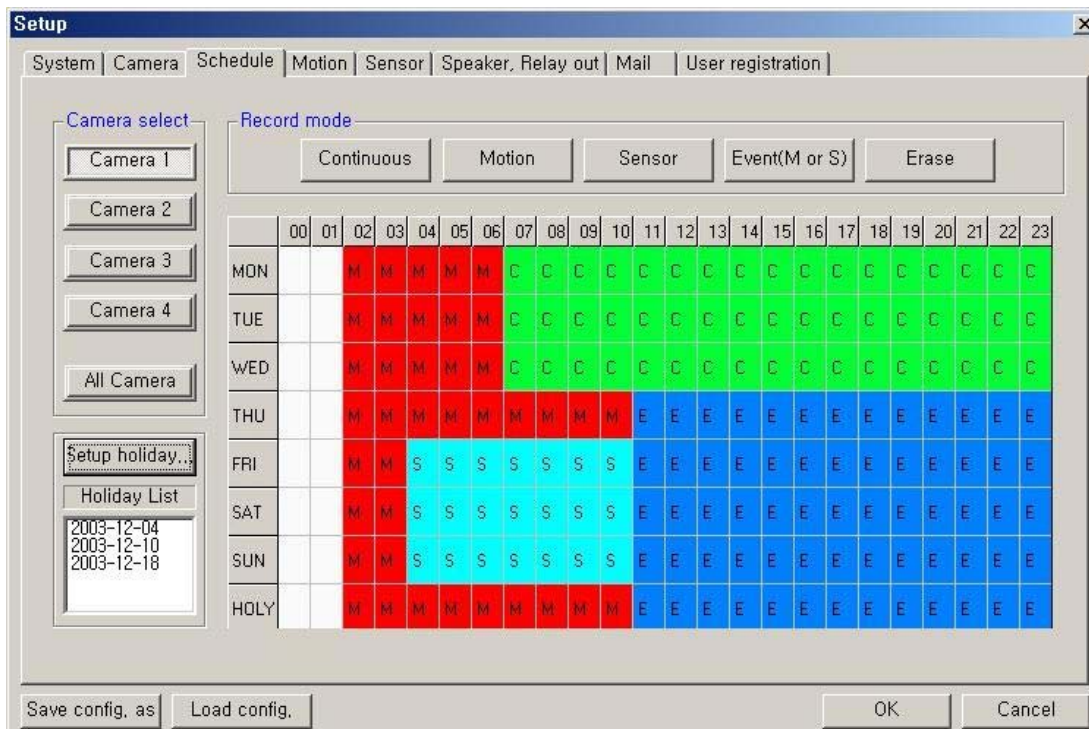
Setup

System | Camera | Schedule | Motion | Sensor | Speaker, Relay out | Mail | User registration

Camera select

Camera 1

Camera 2

Camera 3

Camera 4

All Camera

Record mode

Continuous | Motion | Sensor | Event(M or S) | Erase

| | 00 | 01 | 02 | 03 | 04 | 05 | 06 | 07 | 08 | 09 | 10 | 11 | 12 | 13 | 14 | 15 | 16 | 17 | 18 | 19 | 20 | 21 | 22 | 23 |
|---|---|---|---|---|---|---|---|---|---|---|---|---|---|---|---|---|---|---|---|---|---|---|---|---|
| MON | | | M | M | M | M | M | C | C | C | C | C | C | C | C | C | C | C | C | C | C | C | C | C |
| TUE | | | M | M | M | M | M | C | C | C | C | C | C | C | C | C | C | C | C | C | C | C | C | C |
| WED | | | M | M | M | M | M | C | C | C | C | C | C | C | C | C | C | C | C | C | C | C | C | C |
| THU | | | M | M | M | M | M | M | M | M | M | E | E | E | E | E | E | E | E | E | E | E | E | E |
| FRI | | | M | M | S | S | S | S | S | S | S | E | E | E | E | E | E | E | E | E | E | E | E | E |
| SAT | | | M | M | S | S | S | S | S | S | S | E | E | E | E | E | E | E | E | E | E | E | E | E |
| SUN | | | M | M | S | S | S | S | S | S | S | E | E | E | E | E | E | E | E | E | E | E | E | E |
| HOLY | | | M | M | M | M | M | M | M | M | M | E | E | E | E | E | E | E | E | E | E | E | E | E |

Setup holiday..

Holiday List

2003-12-04
2003-12-10
2003-12-18

Save config, as | Load config, | OK | Cancel